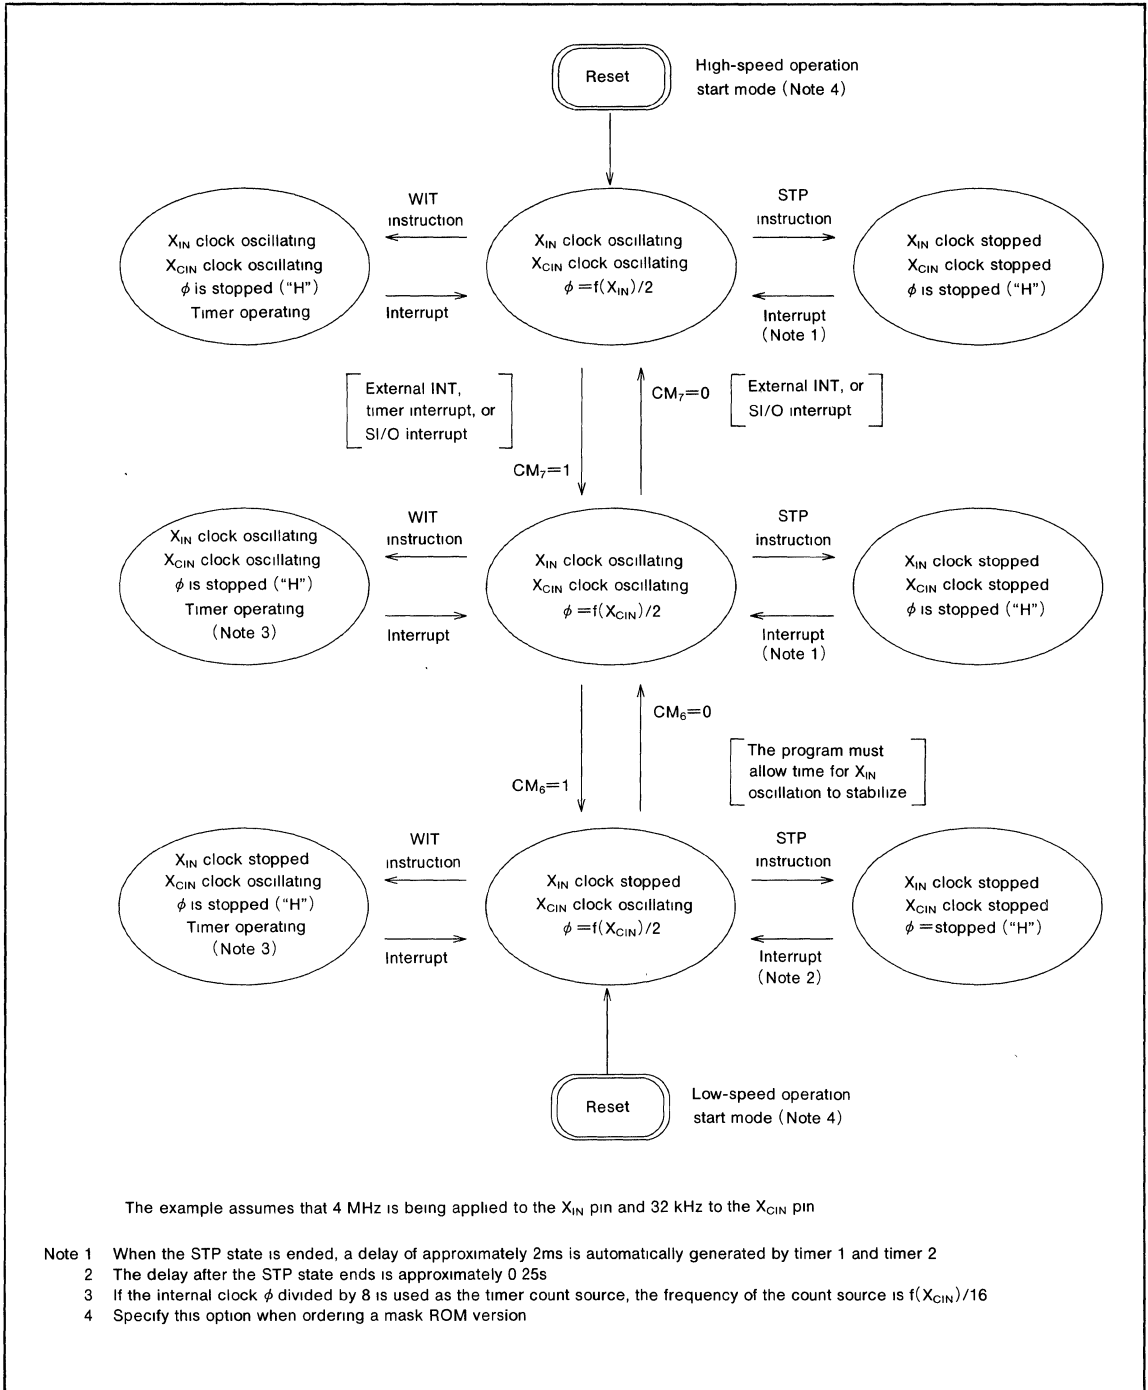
Reset

High-speed operation start mode (Note 4)

WIT instruction

Interrupt

$X_{IN}$ clock oscillating
$X_{CIN}$ clock oscillating
$\phi$ is stopped ("H")
Timer operating

$X_{IN}$ clock oscillating
$X_{CIN}$ clock oscillating
$\phi=f(X_{IN})/2$

STP instruction

Interrupt (Note 1)

$X_{IN}$ clock stopped
$X_{CIN}$ clock stopped
$\phi$ is stopped ("H")

External INT, timer interrupt, or SI/O interrupt

$CM_7=0$

External INT, or SI/O interrupt

$CM_7=1$

WIT instruction

Interrupt

$X_{IN}$ clock oscillating
$X_{CIN}$ clock oscillating
$\phi$ is stopped ("H")
Timer operating
(Note 3)

$X_{IN}$ clock oscillating
$X_{CIN}$ clock oscillating
$\phi=f(X_{CIN})/2$

STP instruction

Interrupt (Note 1)

$X_{IN}$ clock stopped
$X_{CIN}$ clock stopped
$\phi$ is stopped ("H")

$CM_6=0$

The program must allow time for $X_{IN}$ oscillation to stabilize

$CM_6=1$

WIT instruction

Interrupt

$X_{IN}$ clock stopped
$X_{CIN}$ clock oscillating
$\phi$ is stopped ("H")
Timer operating
(Note 3)

$X_{IN}$ clock stopped
$X_{CIN}$ clock oscillating
$\phi=f(X_{CIN})/2$

STP instruction

Interrupt (Note 2)

$X_{IN}$ clock stopped
$X_{CIN}$ clock stopped
$\phi$ =stopped ("H")

Reset

Low-speed operation start mode (Note 4)

The example assumes that 4 MHz is being applied to the $X_{IN}$ pin and 32 kHz to the $X_{CIN}$ pin

Note 1 When the STP state is ended, a delay of approximately 2ms is automatically generated by timer 1 and timer 2
2 The delay after the STP state ends is approximately 0 25s
3 If the internal clock $\phi$ divided by 8 is used as the timer count source, the frequency of the count source is $f(X_{CIN})/16$
4 Specify this option when ordering a mask ROM version